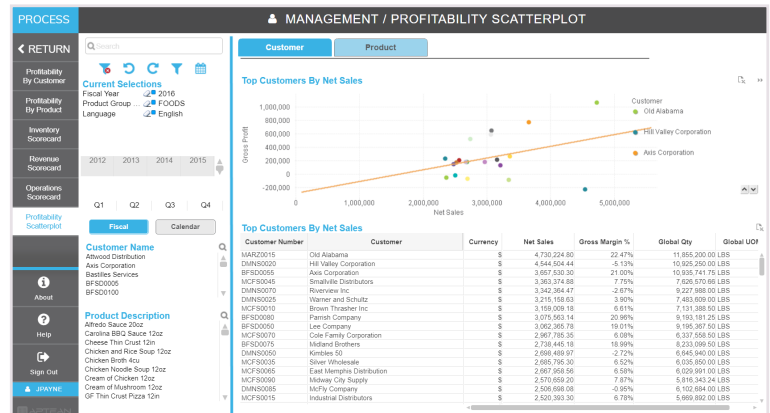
PROCESS

MANAGEMENT / PROFITABILITY SCATTERPLOT

RETURN

Profitability By Customer

Profitability By Product

Inventory Scorecard

Revenue Scorecard

Operations Scorecard

Profitability Scatterplot

About

Help

Sign Out

JPAYNE

Search

Current Selections

Fiscal Year 2016

Product Group FOODS

Language English

2012 2013 2014 2015

Q1 Q2 Q3 Q4

Fiscal

Calendar

Customer Name

Attwood Distribution
Axis Corporation
Bastilles Services
BFSD0005
BFSD0100

Product Description

Alfredo Sauce 20oz
Carolina BBQ Sauce 12oz
Cheese Thin Crust 12in
Chicken and Rice Soup 12oz
Chicken Broth 4cu
Chicken Noodle Soup 12oz
Cream of Chicken 12oz
Cream of Mushroom 12oz
GF Thin Crust Pizza 12in

Customer

Product

Top Customers By Net Sales

Customer
Old Alabama
Hill Valley Corporation
Axis Corporation

1,000,000
800,000
600,000
400,000
200,000
0
-200,000

Gross Profit

1,000,000 2,000,000 3,000,000 4,000,000 5,000,000

Net Sales

Top Customers By Net Sales

| Customer Number | Customer | Currency | Net Sales | Gross Margin % | Global Qty | Global UOM |
|---|---|---|---|---|---|---|
| MARZ0015 | Old Alabama | $ | 4,730,224.80 | 22.47% | 11,855,200.00 LBS | |
| DMNS0020 | Hill Valley Corporation | $ | 4,544,504.44 | -5.13% | 10,925,250.00 LBS | |
| BFSD0055 | Axis Corporation | $ | 3,657,530.30 | 21.00% | 10,935,741.75 LBS | |
| MCFS0045 | Smallville Distributors | $ | 3,363,374.88 | 7.75% | 7,626,570.66 LBS | |
| DMNS0010 | Riverview Inc | $ | 3,342,364.47 | -2.87% | 9,227,988.00 LBS | |
| DMNS0025 | Warner and Schultz | $ | 3,215,158.63 | 3.90% | 7,483,609.00 LBS | |
| MCFS0010 | Brown Thrasher Inc | $ | 3,159,009.18 | 6.61% | 7,131,385.50 LBS | |
| BFSD0080 | Parrish Company | $ | 3,075,563.14 | 20.96% | 9,193,181.25 LBS | |
| BFSD0050 | Lee Company | $ | 3,062,365.78 | 19.01% | 9,195,357.50 LBS | |
| MCFS0070 | Cole Family Corporation | $ | 2,967,785.35 | 6.08% | 6,337,558.50 LBS | |
| BFSD0075 | Midland Brothers | $ | 2,738,445.18 | 18.99% | 8,233,099.50 LBS | |
| DMNS0050 | Kimbles 50 | $ | 2,698,489.97 | -2.72% | 6,645,940.00 LBS | |
| MCFS0035 | Silver Wholesale | $ | 2,685,795.30 | 6.52% | 6,035,850.00 LBS | |
| MCFS0065 | East Memphis Distribution | $ | 2,667,958.56 | 6.58% | 6,029,901.00 LBS | |
| MCFS0090 | Midway City Supply | $ | 2,570,659.20 | 7.87% | 5,816,343.24 LBS | |
| DMNS0085 | McFly Company | $ | 2,508,698.08 | -0.95% | 6,102,684.00 LBS | |
| MCFS0015 | Industrial Distributors | $ | 2,520,333.50 | 6.78% | 5,669,892.00 LBS | |